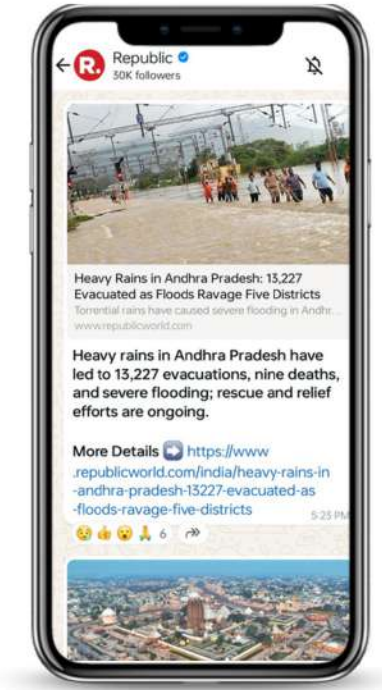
R. Republic
30K followers

Heavy Rains in Andhra Pradesh: 13,227 Evacuated as Floods Ravage Five Districts
Torrential rains have caused severe flooding in Andhr...
www.republicworld.com

Heavy rains in Andhra Pradesh have led to 13,227 evacuations, nine deaths, and severe flooding; rescue and relief efforts are ongoing.

More Details ➡️ https://www.republicworld.com/india/heavy-rains-in-andhra-pradesh-13227-evacuated-as-floods-ravage-five-districts
5:23 PM
😢 👍 😮 🙏 6